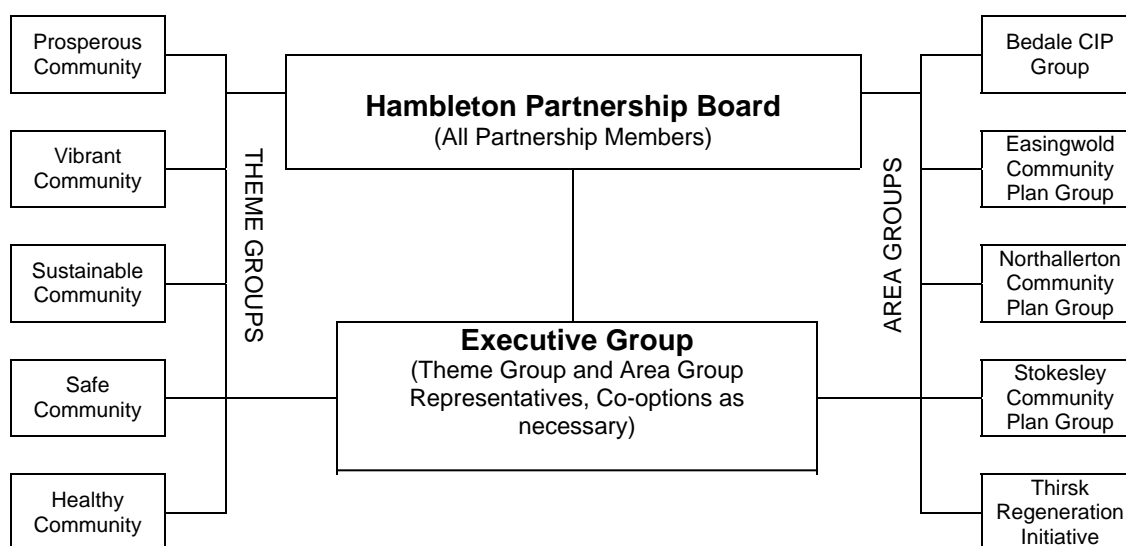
Prosperous Community

Vibrant Community

Sustainable Community

Safe Community

Healthy Community

THEME GROUPS

**Hambleton Partnership Board**
(All Partnership Members)

**Executive Group**
(Theme Group and Area Group Representatives, Co-options as necessary)

AREA GROUPS

Bedale CIP Group

Easingwold Community Plan Group

Northallerton Community Plan Group

Stokesley Community Plan Group

Thirsk Regeneration Initiative